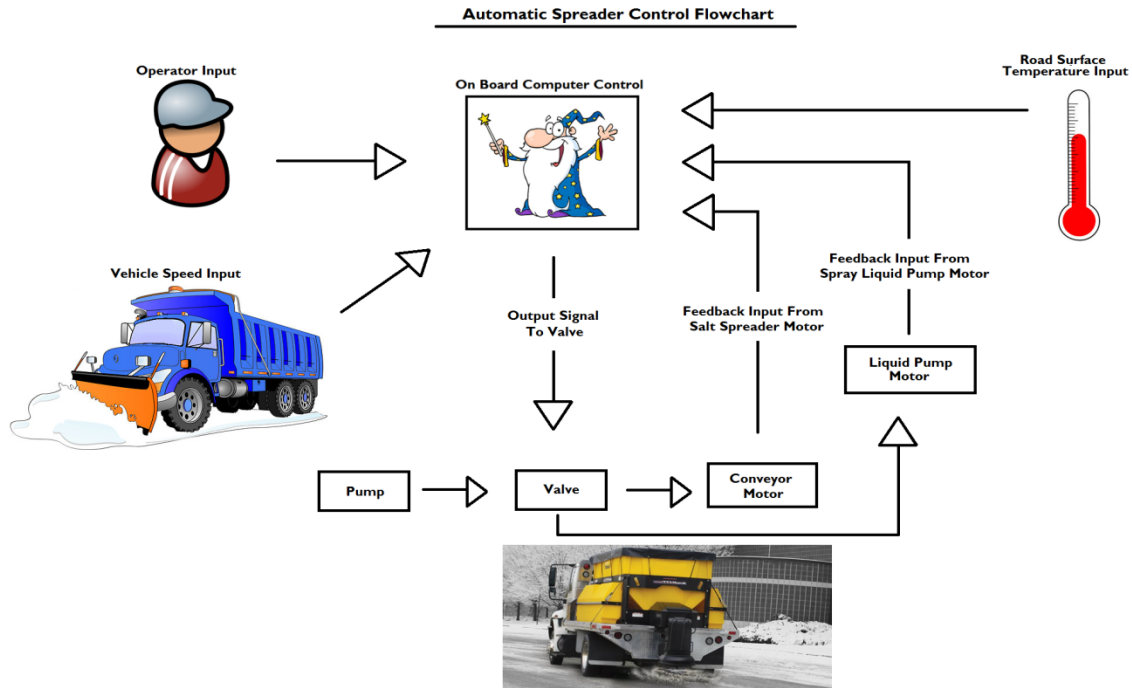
Automatic Spreader Control Flowchart

Operator Input

On Board Computer Control

Road Surface Temperature Input

Vehicle Speed Input

Feedback Input From Spray Liquid Pump Motor

Output Signal To Valve

Feedback Input From Salt Spreader Motor

Liquid Pump Motor

Pump

Valve

Conveyor Motor